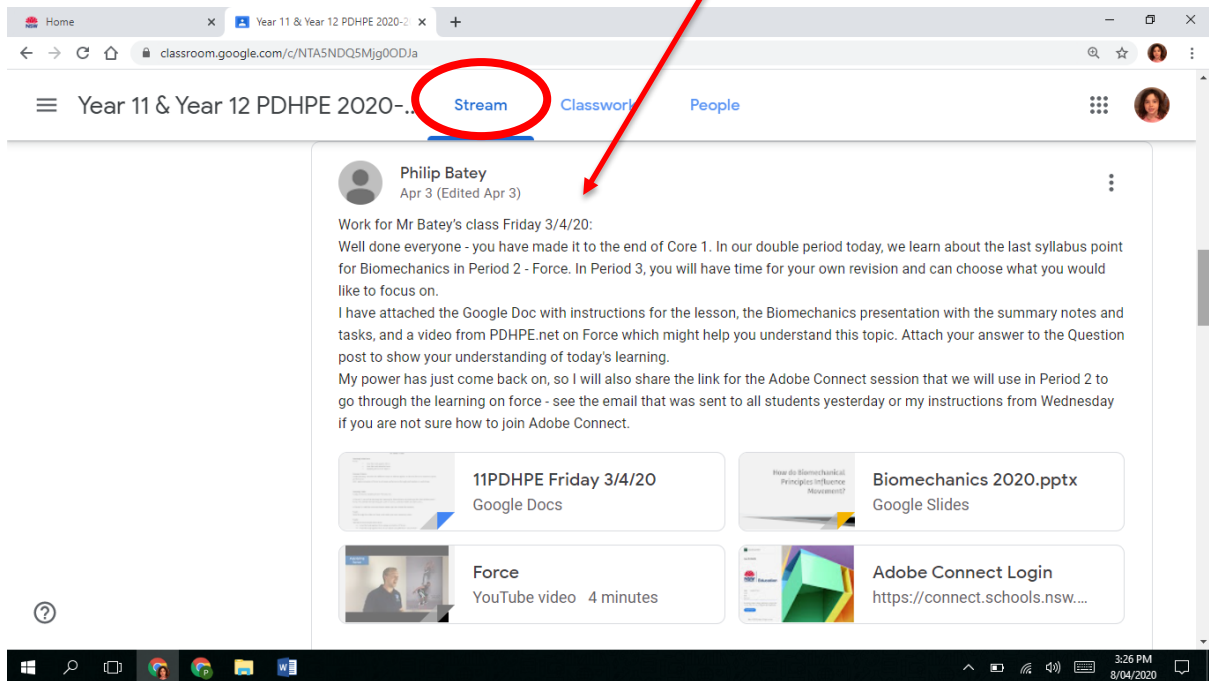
Home
Year 11 & Year 12 PDHPE 2020-2
classroom.google.com/c/NTA5NDQ5Mjg0ODJa

Year 11 & Year 12 PDHPE 2020-...
Stream
Classwork
People

Philip Batey
Apr 3 (Edited Apr 3)

Work for Mr Batey's class Friday 3/4/20:
Well done everyone - you have made it to the end of Core 1. In our double period today, we learn about the last syllabus point for Biomechanics in Period 2 - Force. In Period 3, you will have time for your own revision and can choose what you would like to focus on.
I have attached the Google Doc with instructions for the lesson, the Biomechanics presentation with the summary notes and tasks, and a video from PDHPE.net on Force which might help you understand this topic. Attach your answer to the Question post to show your understanding of today's learning.
My power has just come back on, so I will also share the link for the Adobe Connect session that we will use in Period 2 to go through the learning on force - see the email that was sent to all students yesterday or my instructions from Wednesday if you are not sure how to join Adobe Connect.

11PDHPE Friday 3/4/20
Google Docs

How do Biomechanical Principles Influence Movement?
Biomechanics 2020.pptx
Google Slides

Force
YouTube video 4 minutes

Education
Adobe Connect Login
https://connect.schools.nsw....

3:26 PM
8/04/2020